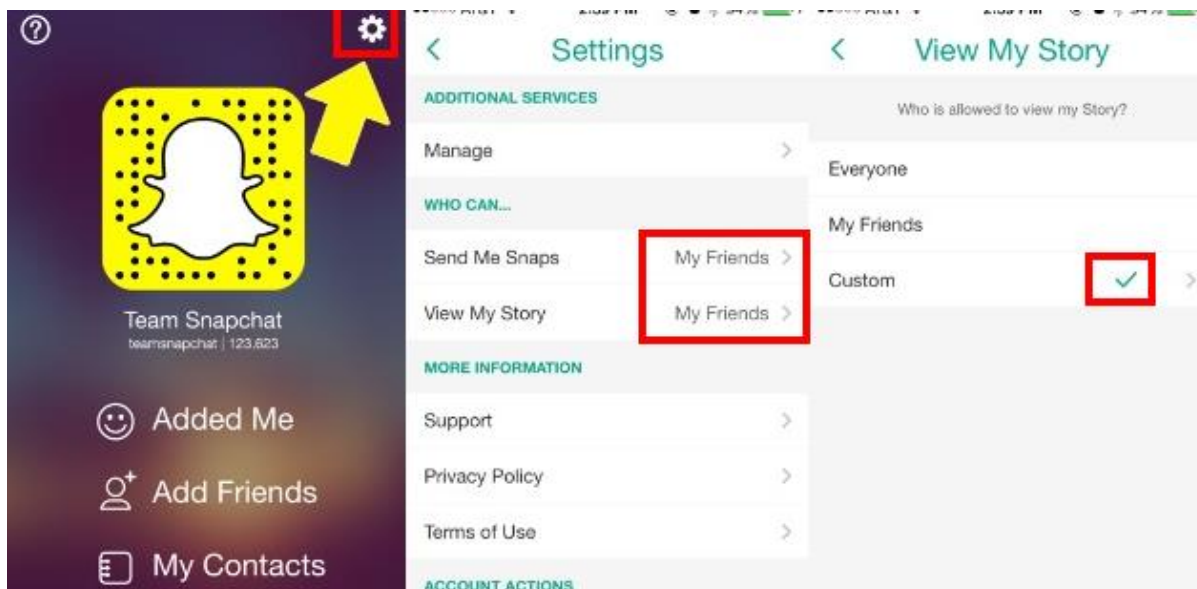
Team Snapchat
teamsnapchat | 123,823

Added Me

Add Friends

My Contacts

Settings

ADDITIONAL SERVICES

Manage

WHO CAN...

Send Me Snaps My Friends

View My Story My Friends

MORE INFORMATION

Support

Privacy Policy

Terms of Use

ACCOUNT ACTIONS

View My Story

Who is allowed to view my Story?

Everyone

My Friends

Custom